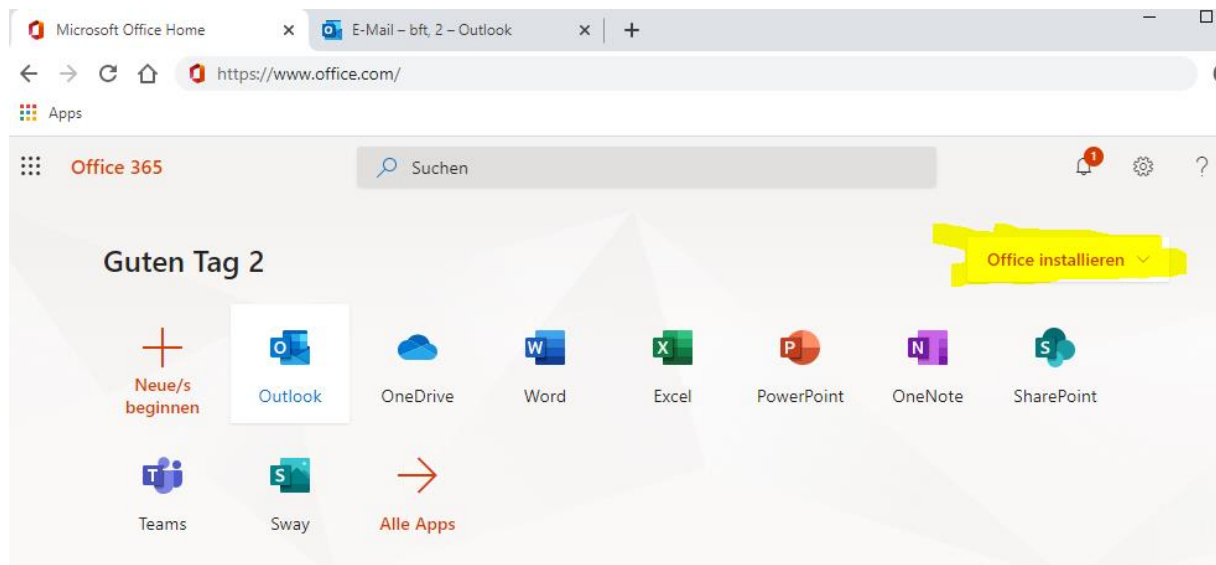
Microsoft Office Home ×
E-Mail – bft, 2 – Outlook ×
+

https://www.office.com/

Apps

Office 365
Suchen
1
?

Guten Tag 2

Office installieren

Neue/s beginnen
Outlook
OneDrive
Word
Excel
PowerPoint
OneNote
SharePoint
Teams
Sway
Alle Apps